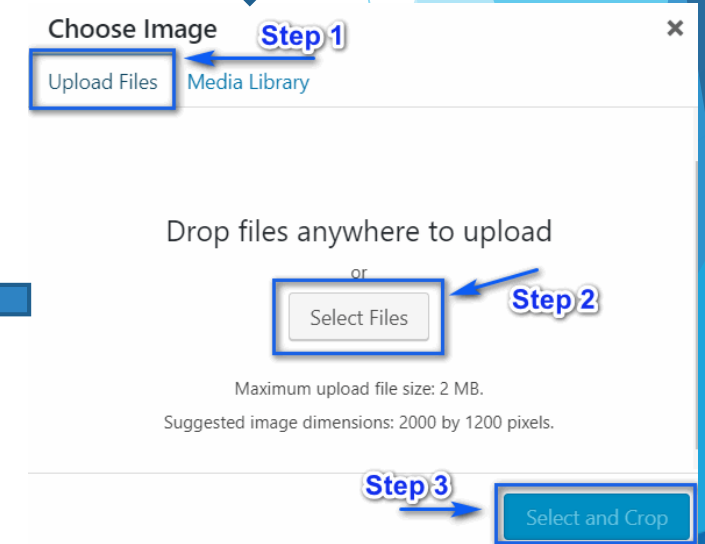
Choose Image

Step 1

×

Upload Files

Media Library

Drop files anywhere to upload

or

Select Files

Step 2

Maximum upload file size: 2 MB.

Suggested image dimensions: 2000 by 1200 pixels.

Step 3

Select and Crop